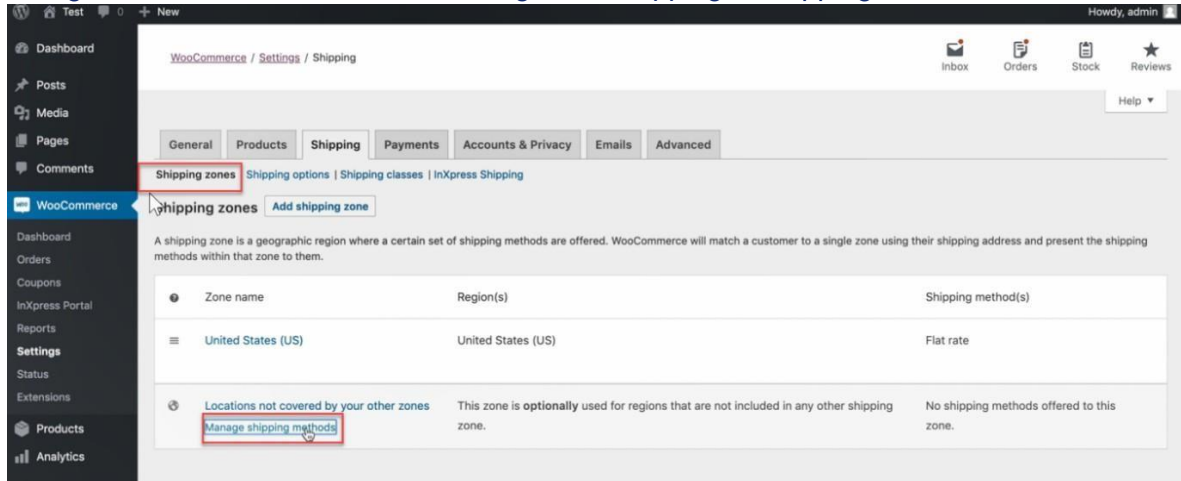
Test 0 + New

Howdy, admin

Dashboard
Posts
Media
Pages
Comments
WooCommerce
Dashboard
Orders
Coupons
InXpress Portal
Reports
Settings
Status
Extensions
Products
Analytics

WooCommerce / Settings / Shipping

Inbox Orders Stock Reviews

Help ▾

General | Products | Shipping | Payments | Accounts & Privacy | Emails | Advanced

Shipping zones | Shipping options | Shipping classes | InXpress Shipping

Shipping zones Add shipping zone

A shipping zone is a geographic region where a certain set of shipping methods are offered. WooCommerce will match a customer to a single zone using their shipping address and present the shipping methods within that zone to them.

| Zone name | Region(s) | Shipping method(s) |
|---|---|---|
| United States (US) | United States (US) | Flat rate |
| Locations not covered by your other zones Manage shipping methods | This zone is **optionally** used for regions that are not included in any other shipping zone. | No shipping methods offered to this zone. |